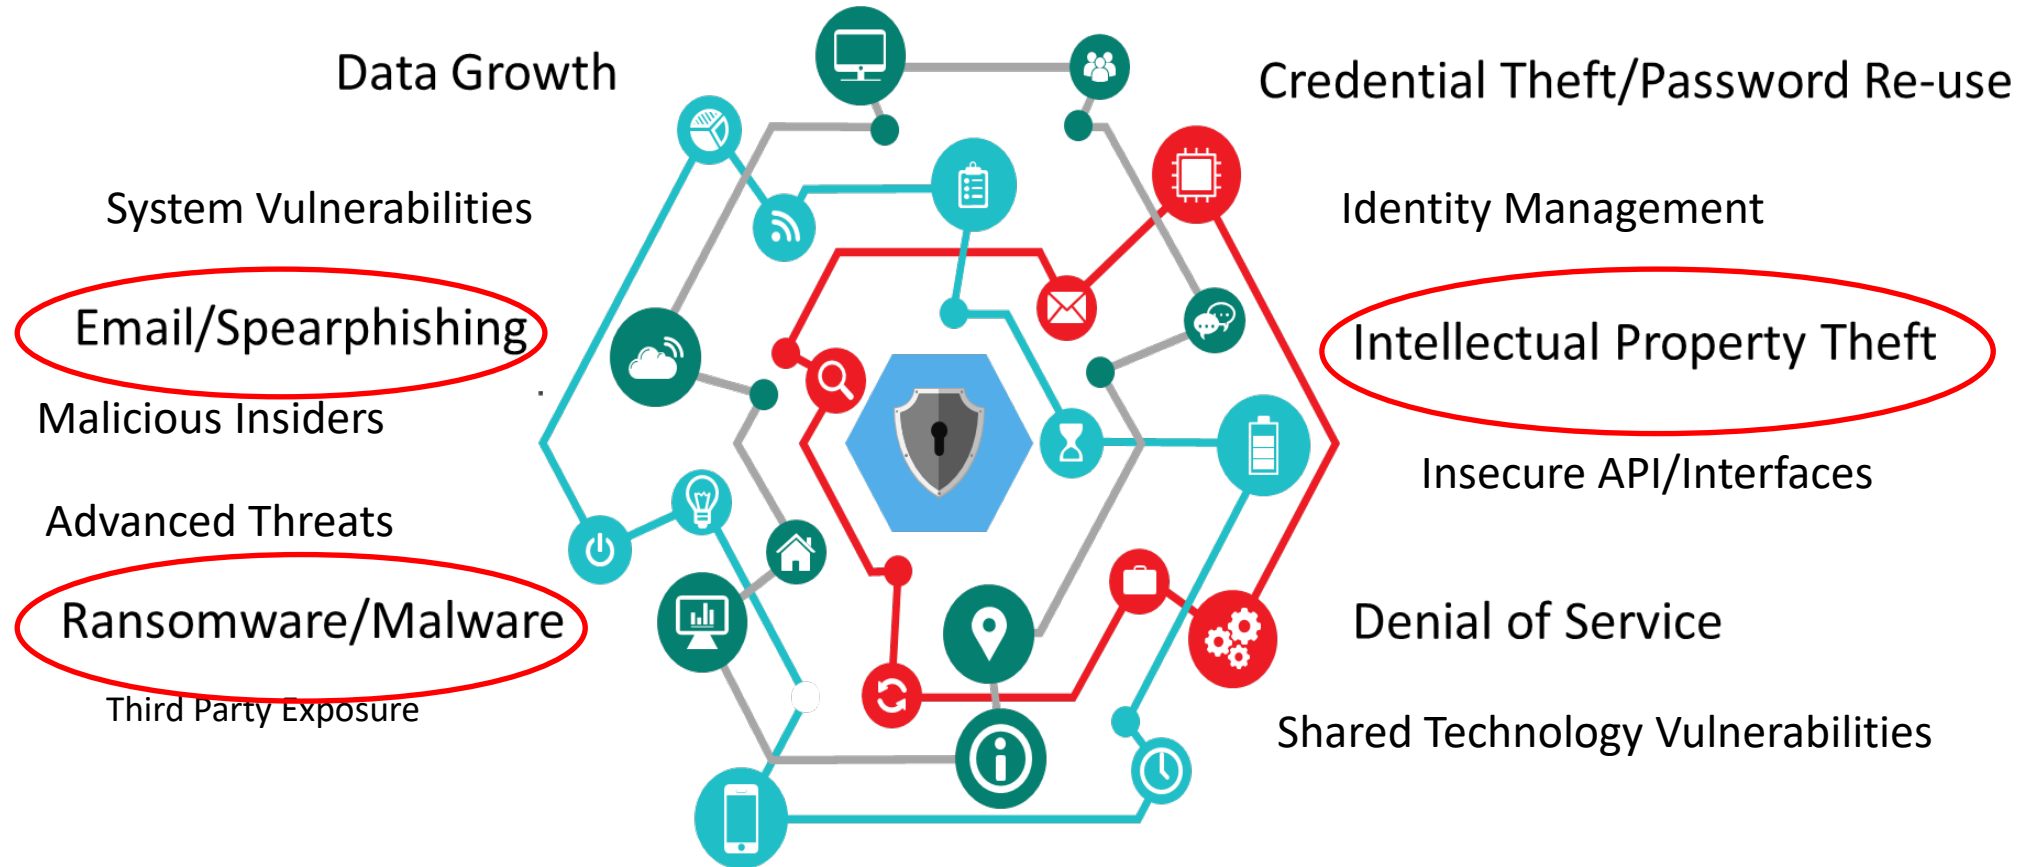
Data Growth

Credential Theft/Password Re-use

System Vulnerabilities

Identity Management

Email/Spearphishing

Intellectual Property Theft

Malicious Insiders

Insecure API/Interfaces

Advanced Threats

Ransomware/Malware

Denial of Service

Third Party Exposure

Shared Technology Vulnerabilities